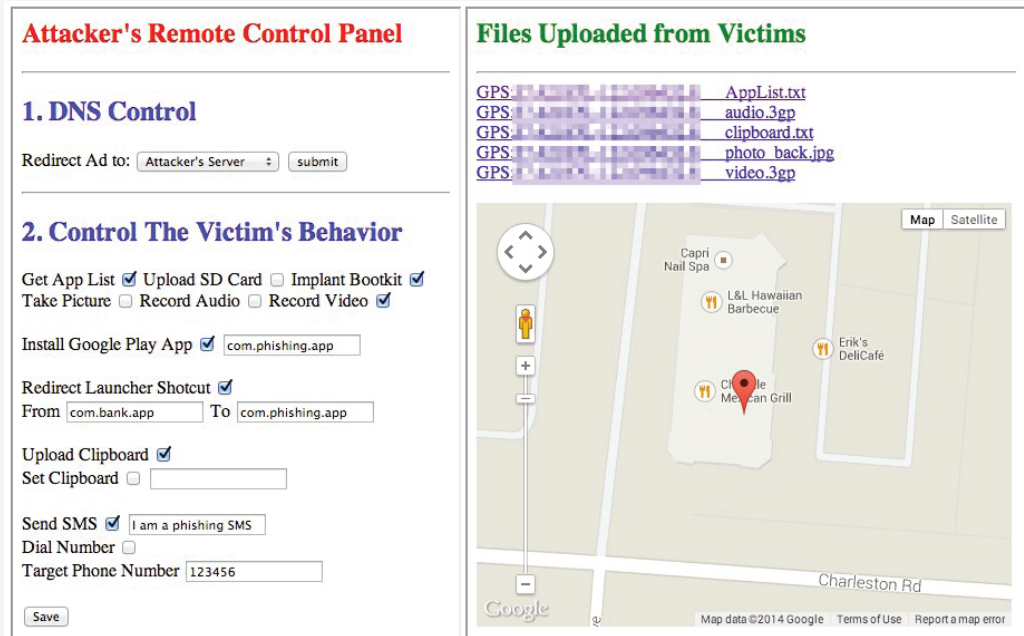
Attacker's Remote Control Panel

1. DNS Control

Redirect Ad to: Attacker's Server submit

2. Control The Victim's Behavior

Get App List ☑ Upload SD Card ☐ Implant Bootkit ☑
Take Picture ☐ Record Audio ☐ Record Video ☑

Install Google Play App ☑ com.phishing.app

Redirect Launcher Shotcut ☑
From com.bank.app To com.phishing.app

Upload Clipboard ☑
Set Clipboard ☐

Send SMS ☑ I am a phishing SMS
Dial Number ☐
Target Phone Number 123456

Save

Files Uploaded from Victims

GPS:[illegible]AppList.txt
GPS:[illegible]audio.3gp
GPS:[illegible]clipboard.txt
GPS:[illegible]photo_back.jpg
GPS:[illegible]video.3gp

Map Satellite
Capri Nail Spa
L&L Hawaiian Barbecue
Erik's DeliCafé
Chipotle Mexican Grill
Charleston Rd
Google
Map data ©2014 Google Terms of Use Report a map error